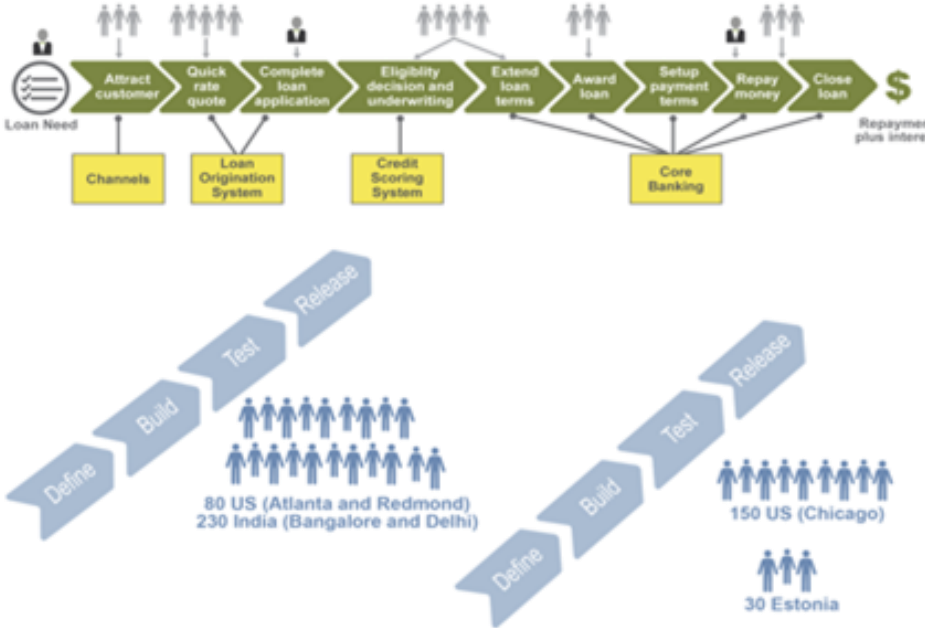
Loan Need

Attract customer

Quick rate quote

Complete loan application

Eligiblity decision and underwriting

Extend loan terms

Award loan

Setup payment terms

Repay money

Close loan

$

Repaymen plus intere

Channels

Loan Origination System

Credit Scoring System

Core Banking

Define

Build

Test

Release

80 US (Atlanta and Redmond)
230 India (Bangalore and Delhi)

Define

Build

Test

Release

150 US (Chicago)

30 Estonia